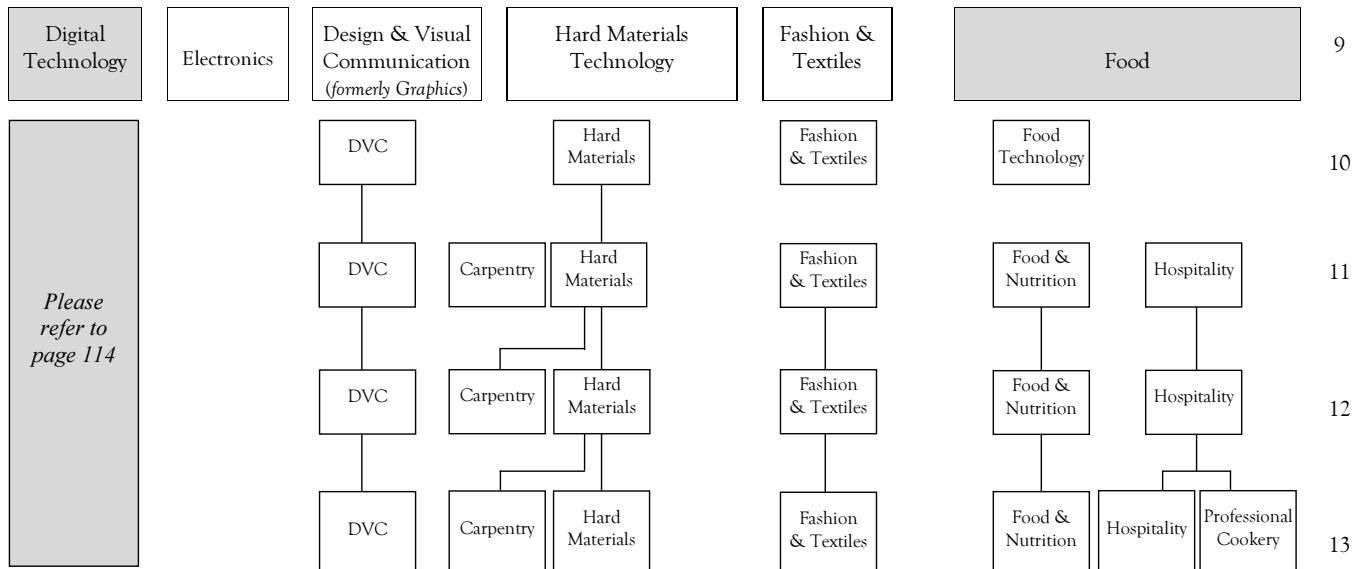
Digital Technology

Electronics

Design & Visual Communication (*formerly Graphics*)

Hard Materials Technology

Fashion & Textiles

Food

9

*Please refer to page 114*

DVC

Hard Materials

Fashion & Textiles

Food Technology

10

DVC

Carpentry

Hard Materials

Fashion & Textiles

Food & Nutrition

Hospitality

11

DVC

Carpentry

Hard Materials

Fashion & Textiles

Food & Nutrition

Hospitality

12

DVC

Carpentry

Hard Materials

Fashion & Textiles

Food & Nutrition

Hospitality

Professional Cookery

13